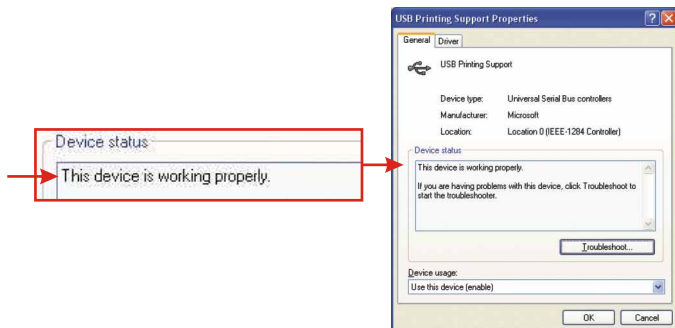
Device status
This device is working properly.

USB Printing Support Properties

General Driver

USB Printing Support

Device type: Universal Serial Bus controllers
Manufacturer: Microsoft
Location: Location 0 (IEEE-1284 Controller)

Device status
This device is working properly.

If you are having problems with this device, click Troubleshoot to start the troubleshooter.

Troubleshoot...

Device usage:
Use this device (enable)

OK Cancel